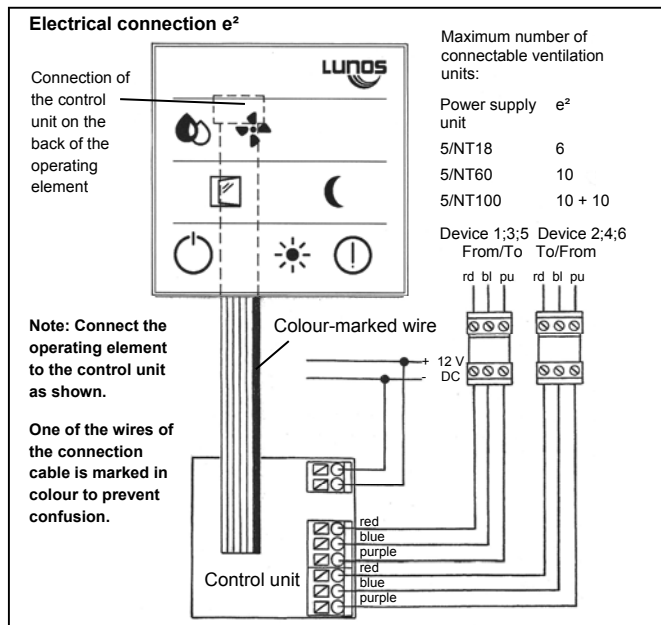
Electrical connection e²

LUNOS

Connection of the control unit on the back of the operating element

Maximum number of connectable ventilation units:

| Power supply unit | e² |
|---|---|
| 5/NT18 | 6 |
| 5/NT60 | 10 |
| 5/NT100 | 10 + 10 |

Device 1;3;5 From/To
Device 2;4;6 To/From

rd bl pu
rd bl pu

Note: Connect the operating element to the control unit as shown.

One of the wires of the connection cable is marked in colour to prevent confusion.

Colour-marked wire

+ 12 V
- DC

red
blue
purple
red
blue
purple

Control unit